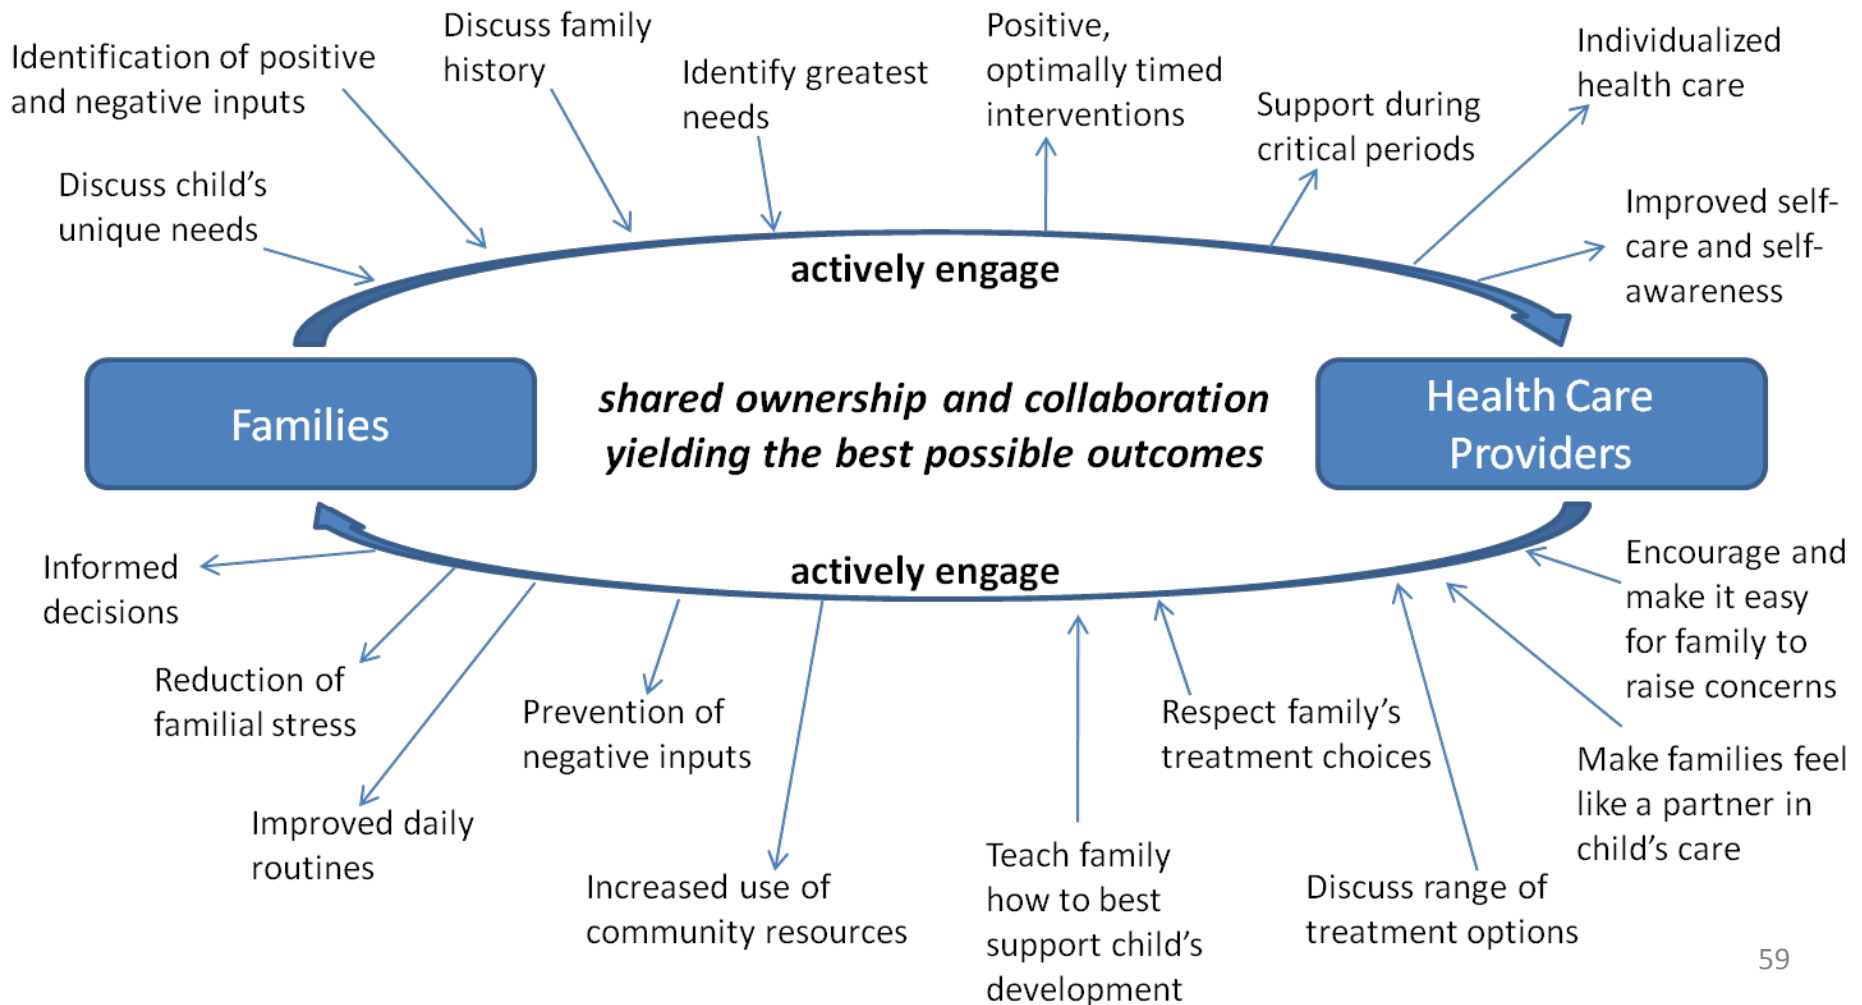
Identification of positive and negative inputs

Discuss family history

Identify greatest needs

Positive, optimally timed interventions

Support during critical periods

Individualized health care

Discuss child's unique needs

Improved self-care and self-awareness

actively engage

Families

shared ownership and collaboration yielding the best possible outcomes

Health Care Providers

actively engage

Informed decisions

Reduction of familial stress

Improved daily routines

Prevention of negative inputs

Increased use of community resources

Teach family how to best support child's development

Respect family's treatment choices

Discuss range of treatment options

Encourage and make it easy for family to raise concerns

Make families feel like a partner in child's care

59